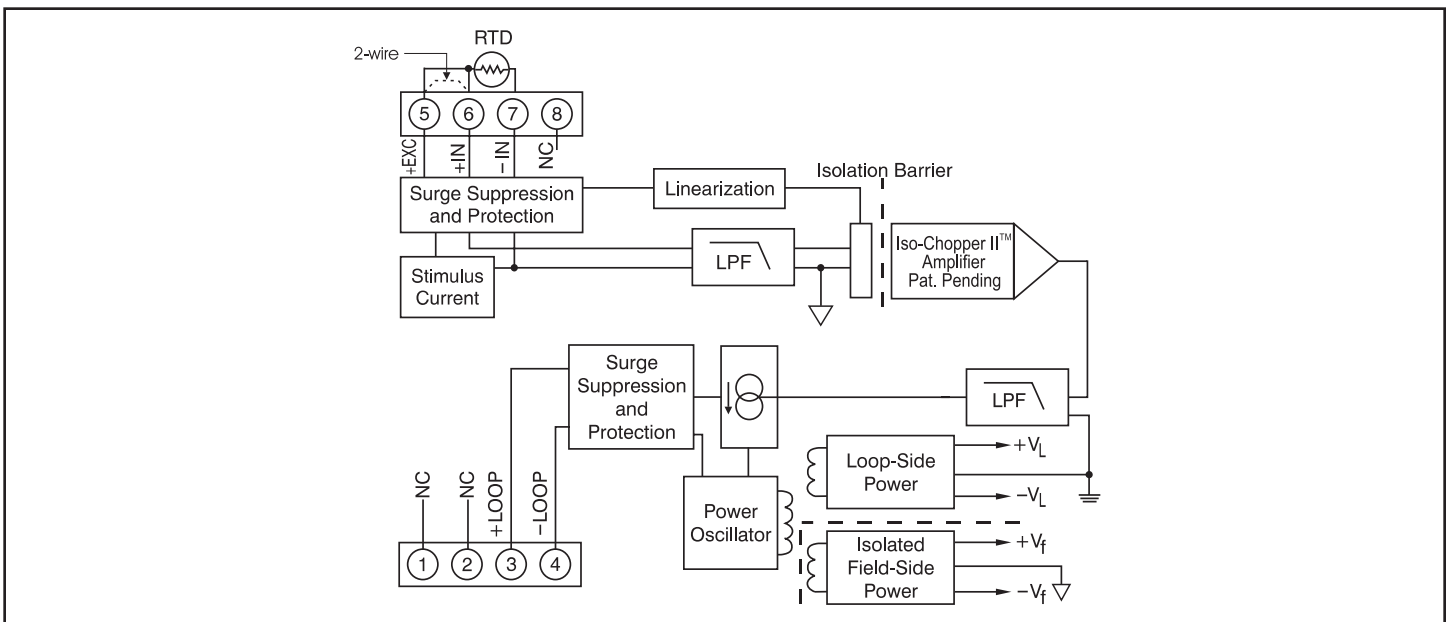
RTD

2-wire

5
6
7
8

+EXC
+IN
–IN
NC

Surge Suppression and Protection

Linearization

Isolation Barrier

Iso-Chopper II™ Amplifier Pat. Pending

LPF

Stimulus Current

Surge Suppression and Protection

LPF

Loop-Side Power

$+V_L$

$-V_L$

NC
NC
+LOOP
–LOOP

1
2
3
4

Power Oscillator

Isolated Field-Side Power

$+V_f$

$-V_f$